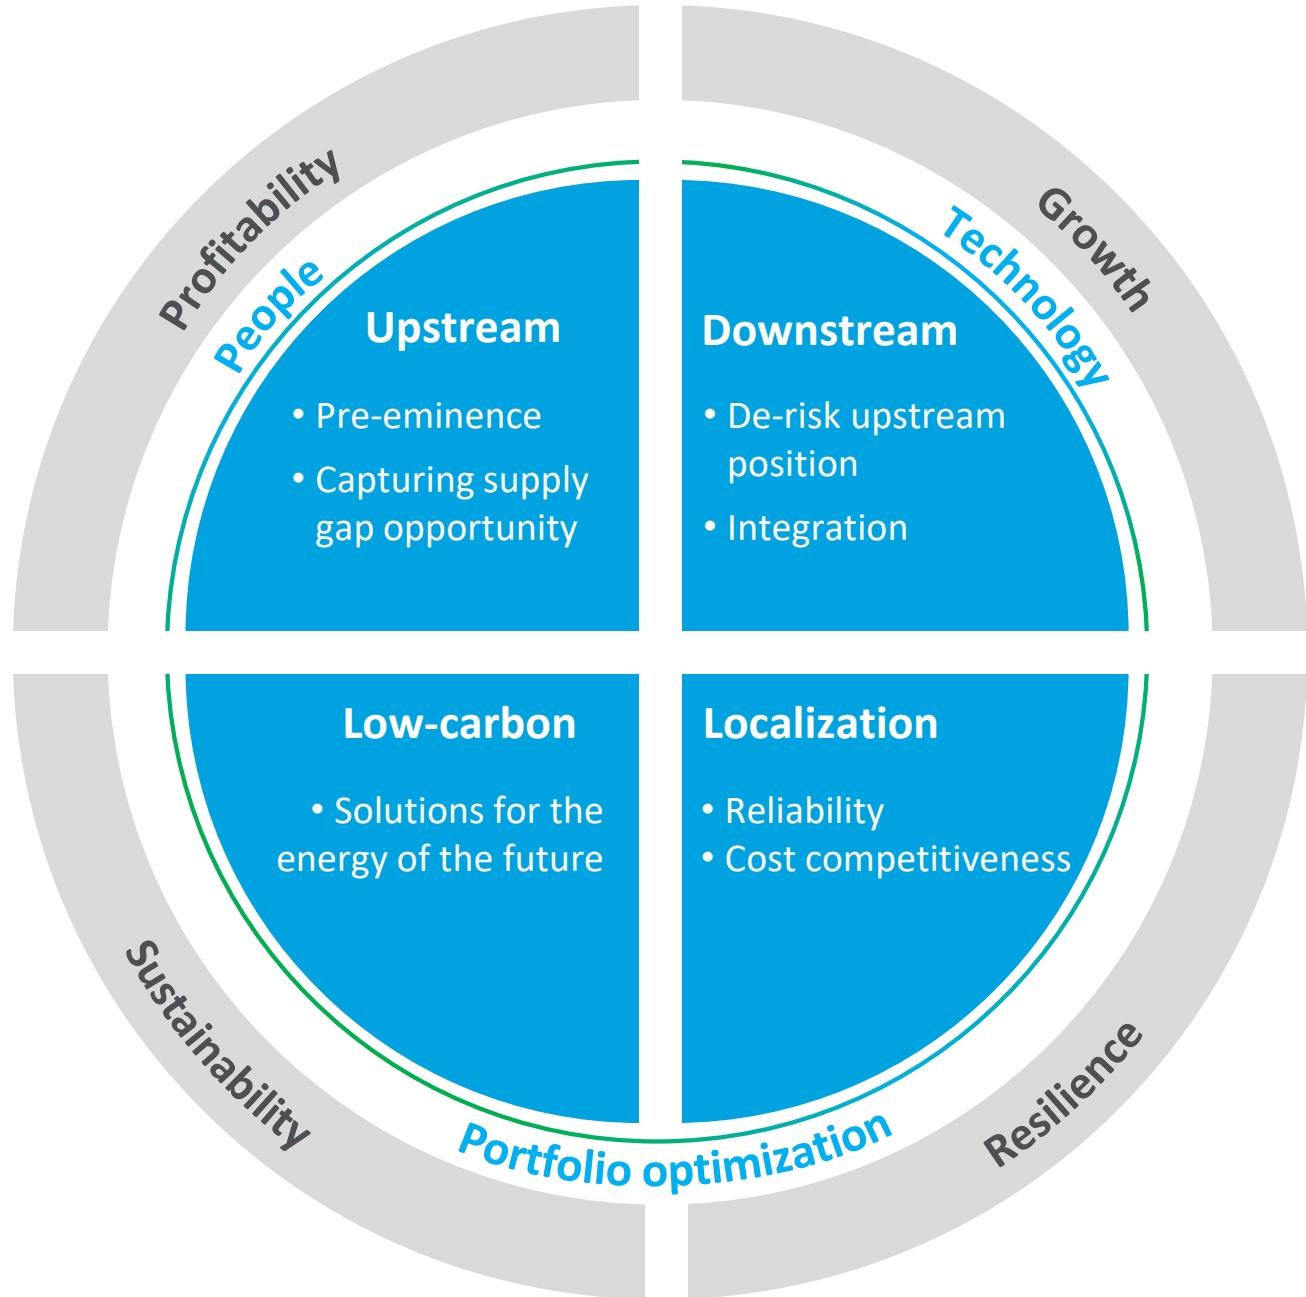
Profitability

Growth

People

Technology

Upstream

• Pre-eminence

• Capturing supply gap opportunity

Downstream

• De-risk upstream position

• Integration

Low-carbon

• Solutions for the energy of the future

Localization

• Reliability

• Cost competitiveness

Sustainability

Portfolio optimization

Resilience